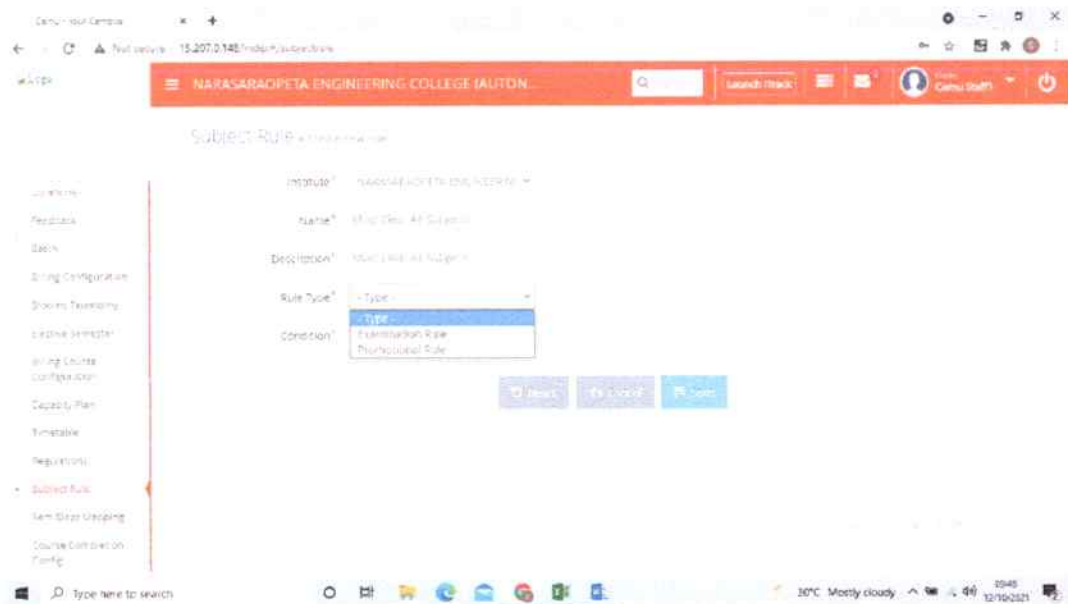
Camu - Your Campus

Not secure 15.207.0.148/index#/subjectrule

Logo

NARASARAOPETA ENGINEERING COLLEGE (AUTON...

Launch Track

Camu Staff

Subject Rule

Feedback

Batch

Billing Configuration

Elective Semester

Billing Course Configuration

Capacity Plan

Timetable

Regulations

Subject Rule

Sem Start Mapping

Course Completion Config

Institute* NARASARAOPETA ENG. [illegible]

Name* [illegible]

Description* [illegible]

Rule Type* - Type -

- Type -
Examination Rule
Promotional Rule

Condition*

Reset

Cancel

Save

Type here to search

30°C Mostly cloudy

09:48
12/10/2021